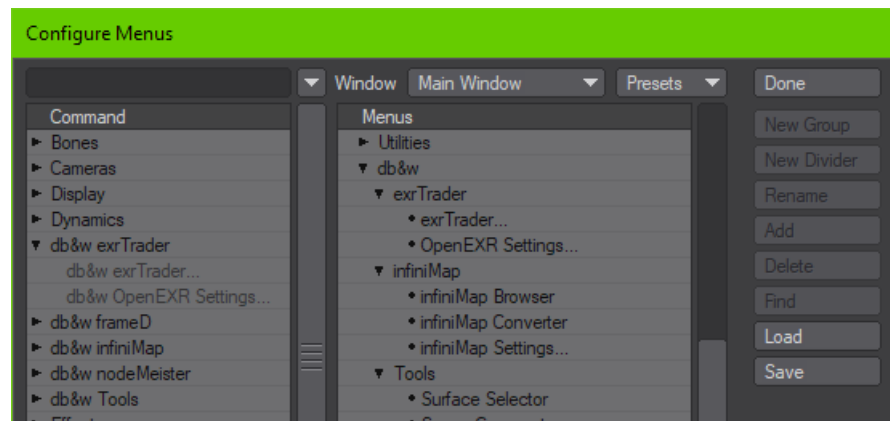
Configure Menus

Window Main Window Presets Done

| Command |
|---|
| ► Bones |
| ► Cameras |
| ► Display |
| ► Dynamics |
| ▼ db&w exrTrader |
| db&w exrTrader... |
| db&w OpenEXR Settings... |
| ► db&w frameD |
| ► db&w infiniMap |
| ► db&w nodeMeister |
| ► db&w Tools |

| Menus |
|---|
| ► Utilities |
| ▼ db&w |
| ▼ exrTrader |
| • exrTrader... |
| • OpenEXR Settings... |
| ▼ infiniMap |
| • infiniMap Browser |
| • infiniMap Converter |
| • infiniMap Settings... |
| ▼ Tools |
| • Surface Selector |

New Group
New Divider
Rename
Add
Delete
Find
Load
Save